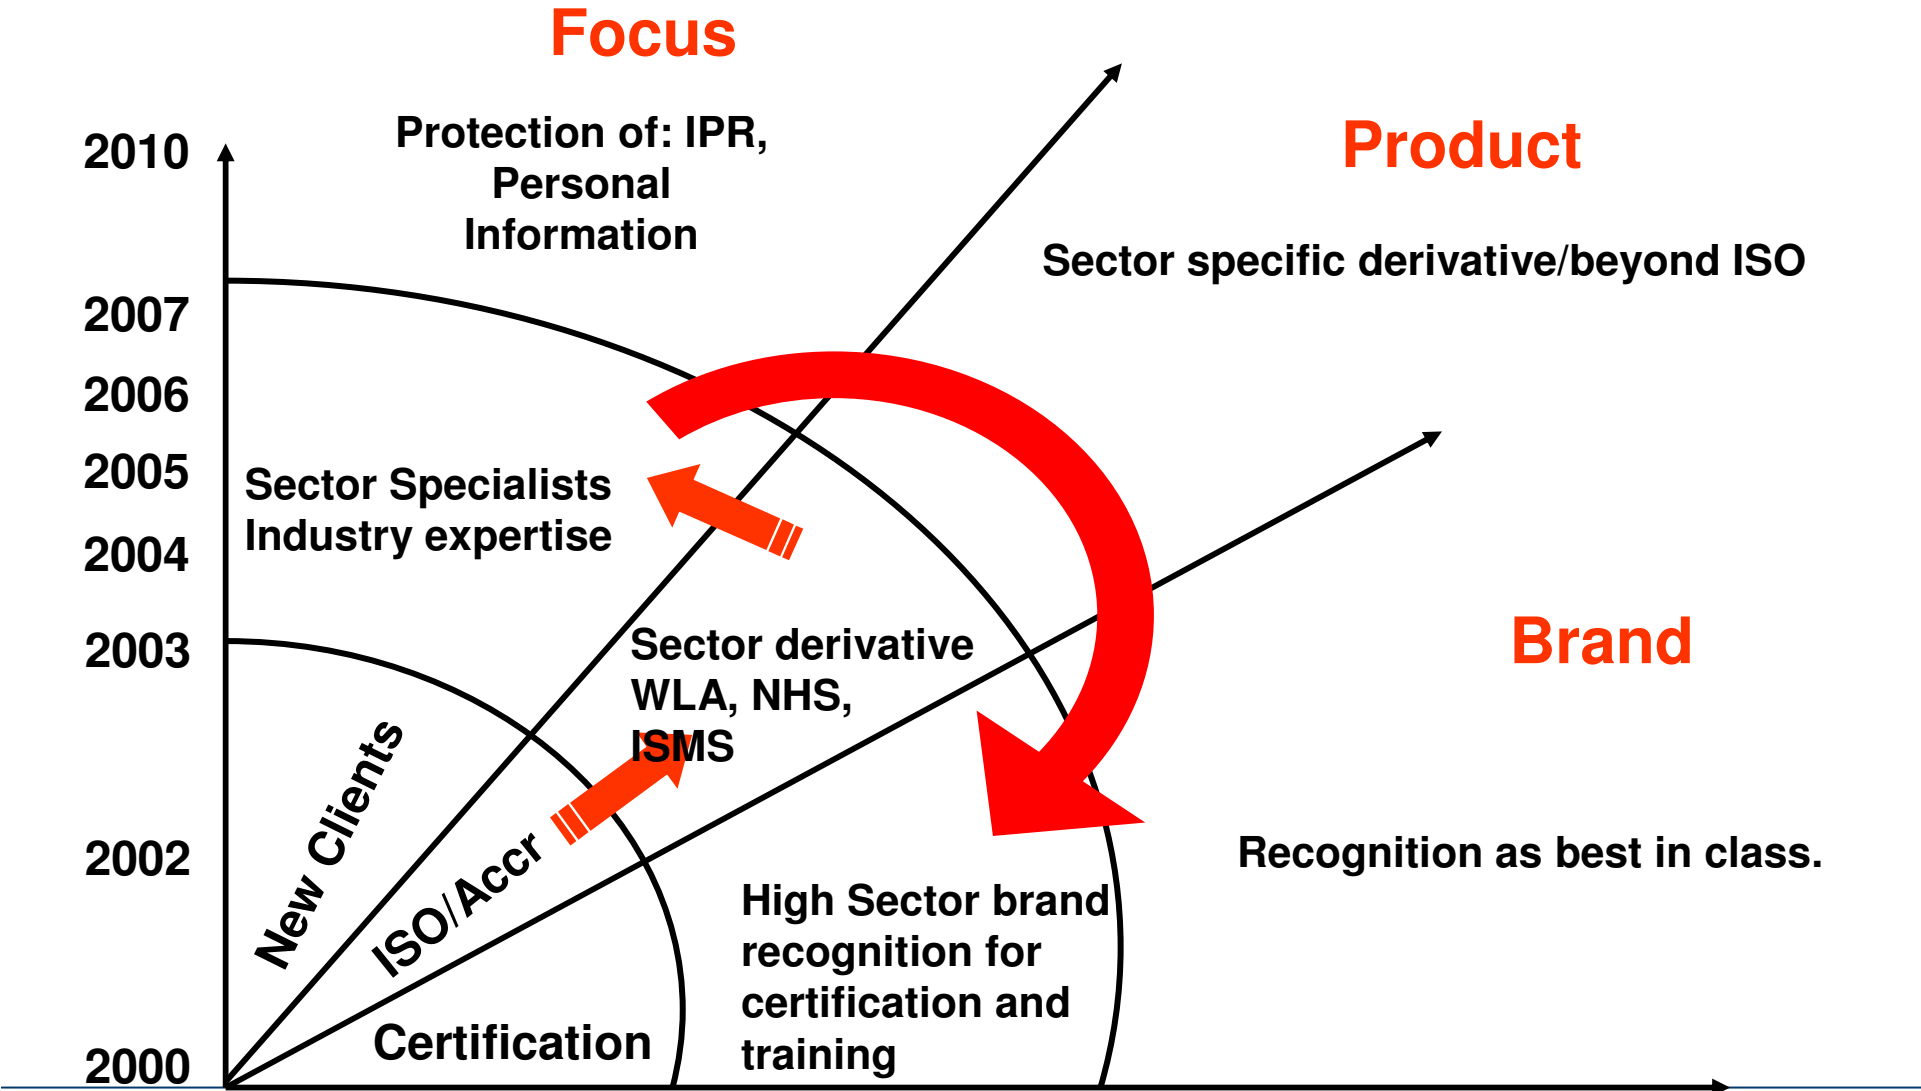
Focus

Product

Brand

2010

2007

2006

2005

2004

2003

2002

2000

Protection of: IPR, Personal Information

Sector specific derivative/beyond ISO

Sector Specialists Industry expertise

Sector derivative WLA, NHS, ISMS

New Clients

ISO/Accr

Certification

High Sector brand recognition for certification and training

Recognition as best in class.